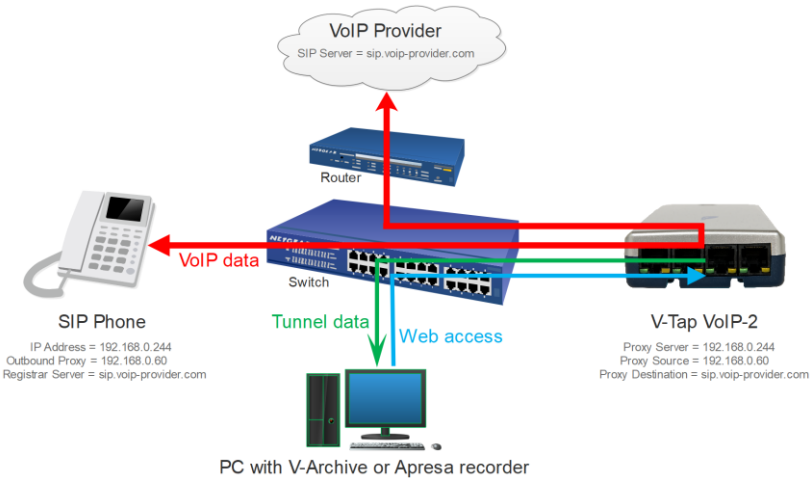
VoIP Provider
SIP Server = sip.voip-provider.com

Router

VoIP data

Switch

SIP Phone
IP Address = 192.168.0.244
Outbound Proxy = 192.168.0.60
Registrar Server = sip.voip-provider.com

Tunnel data

Web access

V-Tap VoIP-2
Proxy Server = 192.168.0.244
Proxy Source = 192.168.0.60
Proxy Destination = sip.voip-provider.com

PC with V-Archive or Apresa recorder